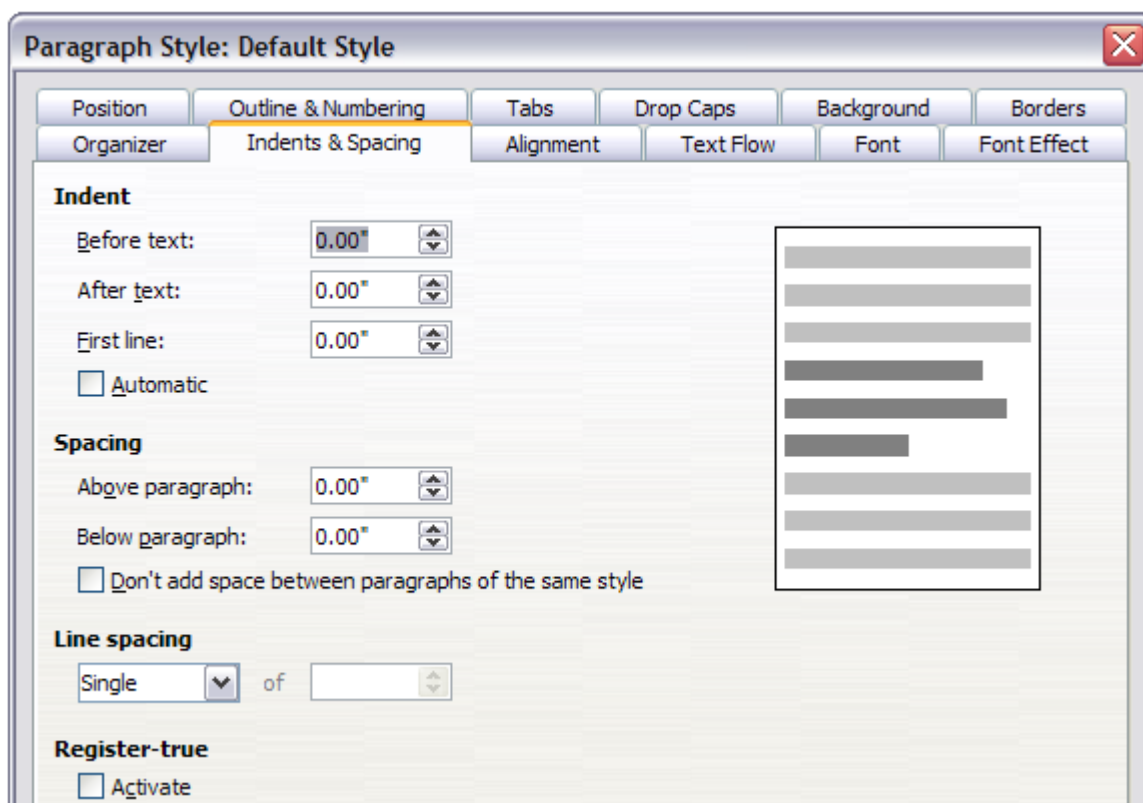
Paragraph Style: Default Style

Position
Outline & Numbering
Tabs
Drop Caps
Background
Borders
Organizer
Indents & Spacing
Alignment
Text Flow
Font
Font Effect

Indent
Before text: 0.00"
After text: 0.00"
First line: 0.00"
Automatic

Spacing
Above paragraph: 0.00"
Below paragraph: 0.00"
Don't add space between paragraphs of the same style

Line spacing
Single
of

Register-true
Activate